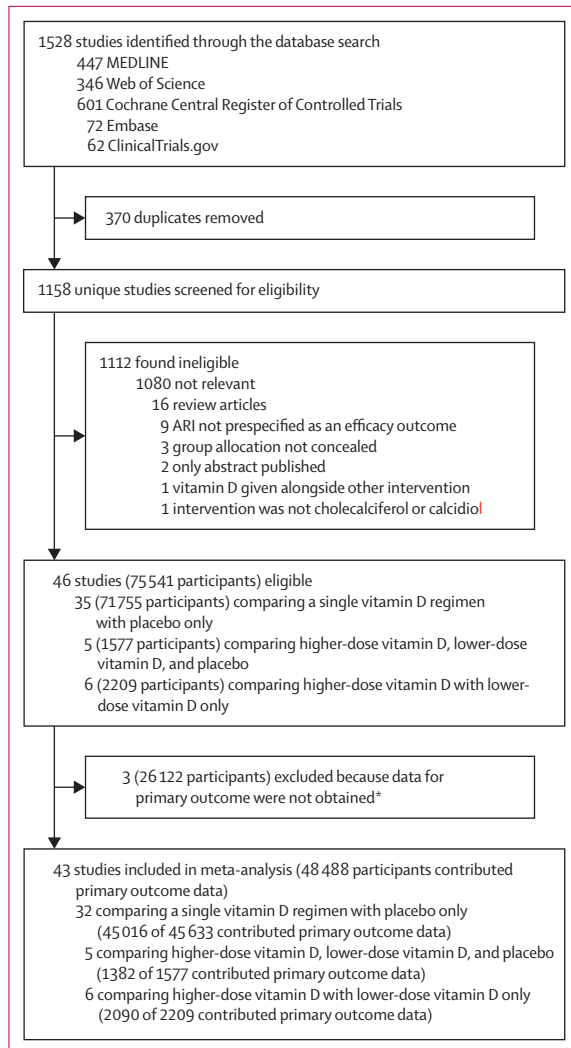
1528 studies identified through the database search
447 MEDLINE
346 Web of Science
601 Cochrane Central Register of Controlled Trials
72 Embase
62 ClinicalTrials.gov

370 duplicates removed

1158 unique studies screened for eligibility

1112 found ineligible
1080 not relevant
16 review articles
9 ARI not prespecified as an efficacy outcome
3 group allocation not concealed
2 only abstract published
1 vitamin D given alongside other intervention
1 intervention was not cholecalciferol or calcidiol

46 studies (75 541 participants) eligible
35 (71 755 participants) comparing a single vitamin D regimen with placebo only
5 (1577 participants) comparing higher-dose vitamin D, lower-dose vitamin D, and placebo
6 (2209 participants) comparing higher-dose vitamin D with lower-dose vitamin D only

3 (26 122 participants) excluded because data for primary outcome were not obtained*

43 studies included in meta-analysis (48 488 participants contributed primary outcome data)
32 comparing a single vitamin D regimen with placebo only (45 016 of 45 633 contributed primary outcome data)
5 comparing higher-dose vitamin D, lower-dose vitamin D, and placebo (1382 of 1577 contributed primary outcome data)
6 comparing higher-dose vitamin D with lower-dose vitamin D only (2090 of 2209 contributed primary outcome data)